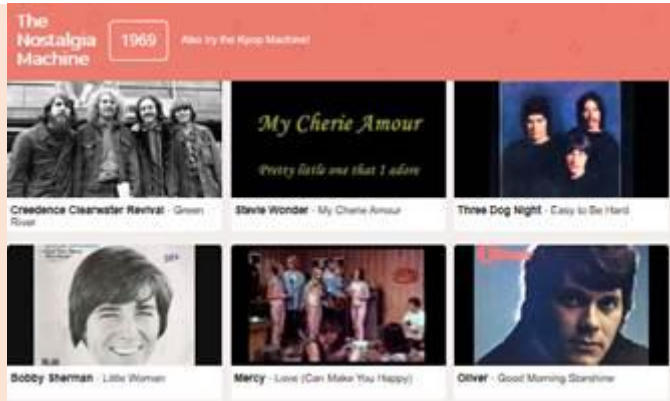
The Nostalgia Machine

1969

Also try the Kpop Machine!

My Cherie Amour

Pretty little one that I adore

Creedence Clearwater Revival - Green River

Stevie Wonder - My Cherie Amour

Three Dog Night - Easy to Be Hard

Bobby Sherman - Little Woman

Mercy - Love (Can Make You Happy)

Oliver - Good Morning Starshine